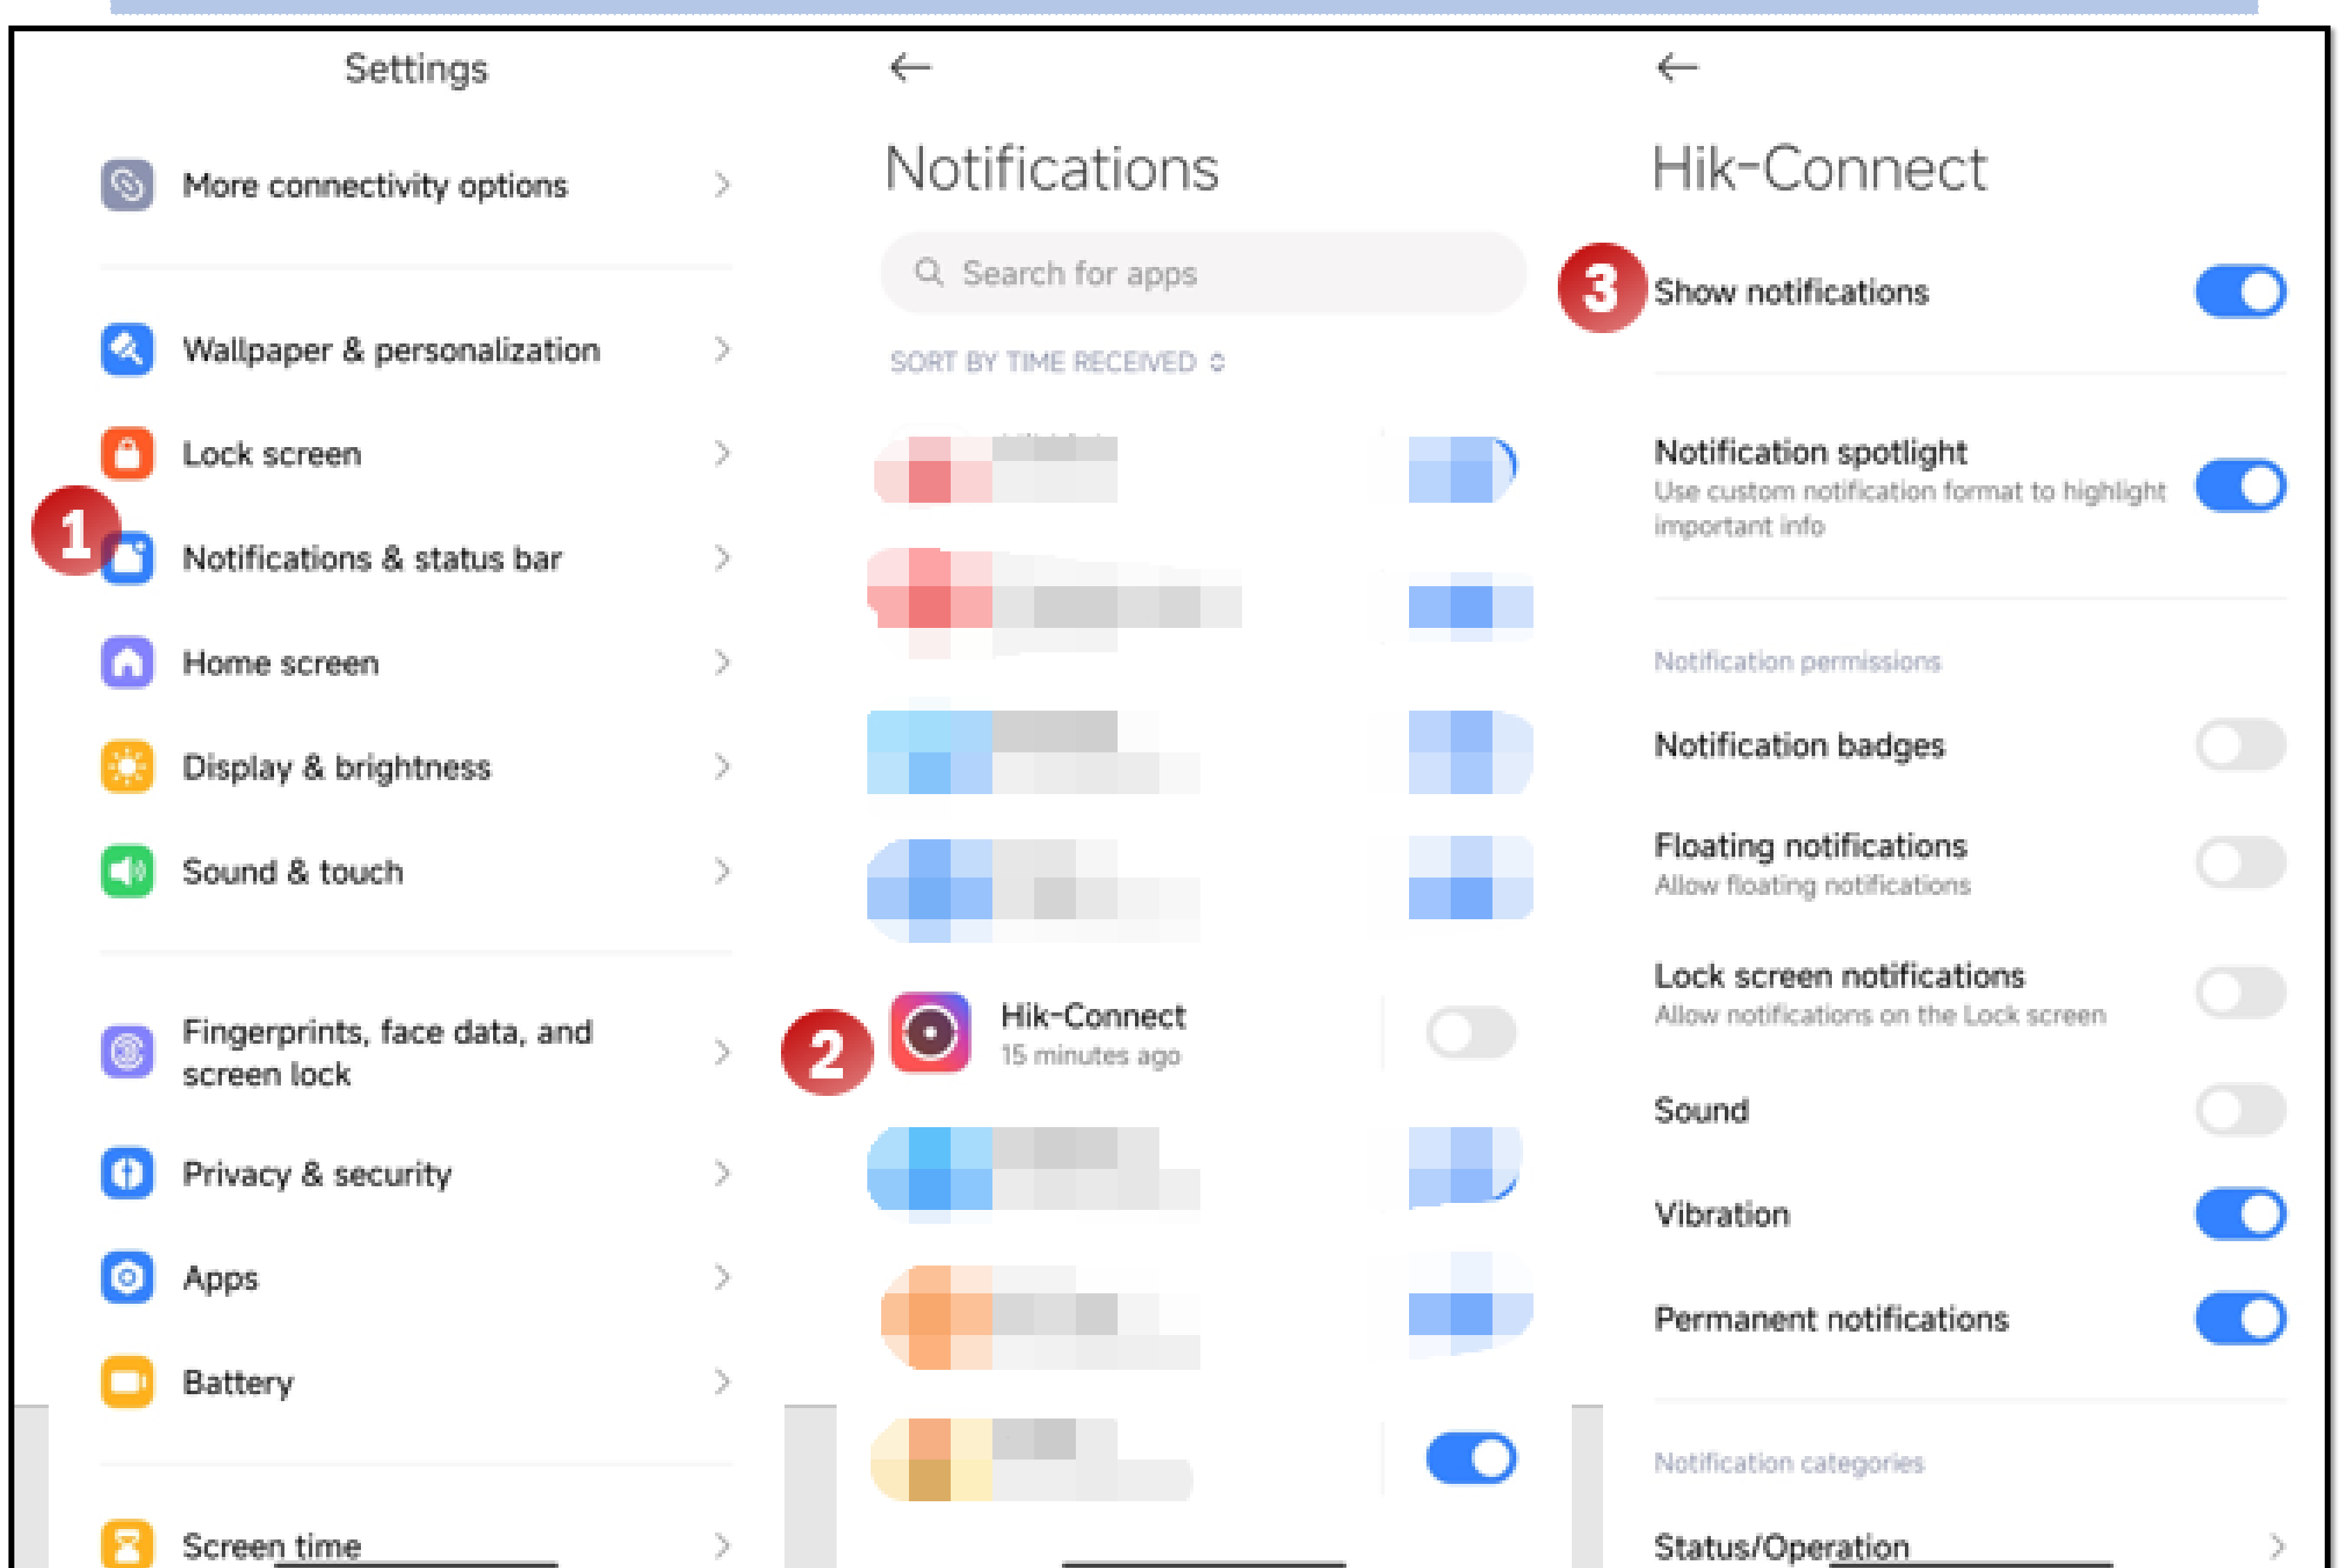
Settings

More connectivity options

Wallpaper & personalization

Lock screen

1

Notifications & status bar

Home screen

Display & brightness

Sound & touch

Fingerprints, face data, and screen lock

Privacy & security

Apps

Battery

Screen time

Notifications

Search for apps

SORT BY TIME RECEIVED

2

Hik-Connect
15 minutes ago

Hik-Connect

3

Show notifications

Notification spotlight
Use custom notification format to highlight important info

Notification permissions

Notification badges

Floating notifications
Allow floating notifications

Lock screen notifications
Allow notifications on the Lock screen

Sound

Vibration

Permanent notifications

Notification categories

Status/Operation